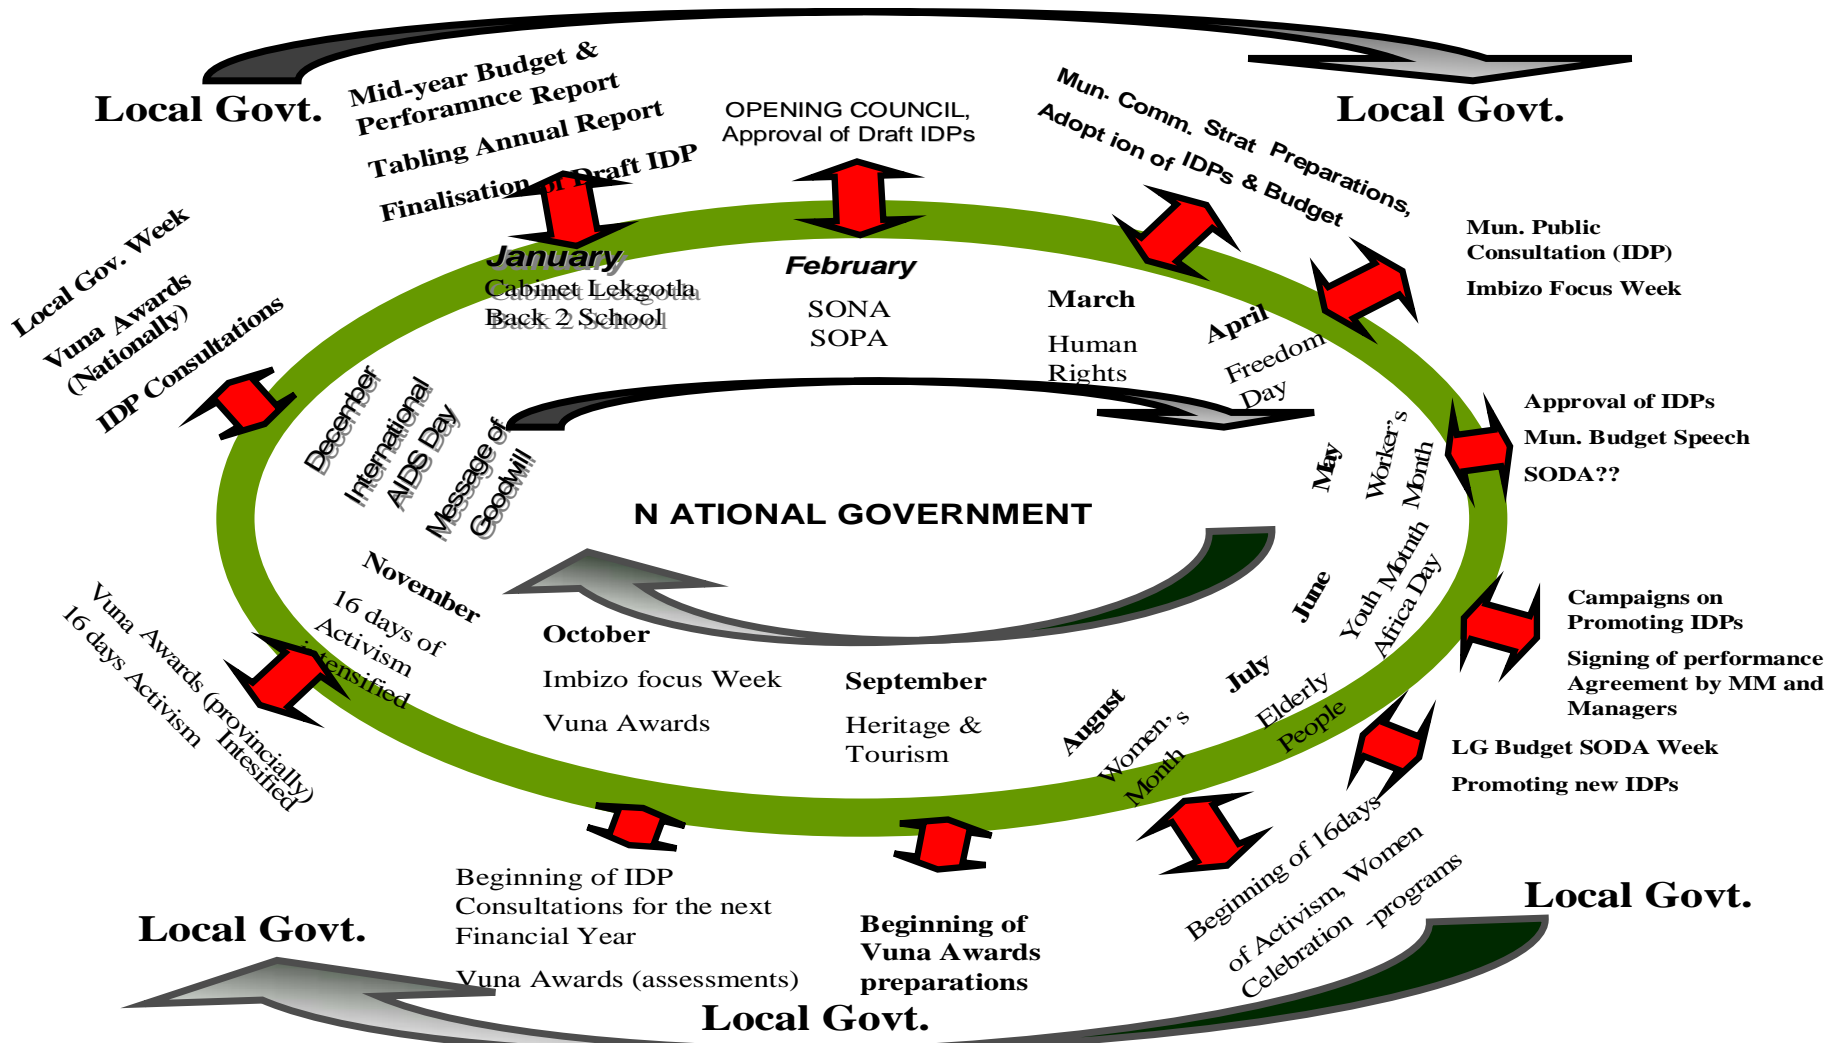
Local Govt.

Mid-year Budget & Perforamnce Report

Tabling Annual Report

Finalisation of Draft IDP

OPENING COUNCIL, Approval of Draft IDPs

Mun. Comm. Strat Preparations, Adopt ion of IDPs & Budget

Local Govt.

Mun. Public Consultation (IDP)

Imbizo Focus Week

Local Gov. Week

Vuna Awards (Nationally)

IDP Consultations

January

Cabinet Lekgotla

Back 2 School

February

SONA

SOPA

March

Human Rights

April

Freedom Day

December

International AIDS Day

Message of Goodwill

May

Worker's Month

Approval of IDPs

Mun. Budget Speech

SODA??

N ATIONAL GOVERNMENT

June

Youh Mounth

Africa Day

Campaigns on Promoting IDPs

Signing of performance Agreement by MM and Managers

November

16 days of Activism intensified

Vuna Awards (provincially)

16 days Activism Intesified

October

Imbizo focus Week

Vuna Awards

September

Heritage & Tourism

August

Women's Month

July

Elderly People

LG Budget SODA Week

Promoting new IDPs

Beginning of IDP Consultations for the next Financial Year

Vuna Awards (assessments)

Beginning of Vuna Awards preparations

Beginning of 16days of Activism, Women Celebration -programs

Local Govt.

Local Govt.

Local Govt.